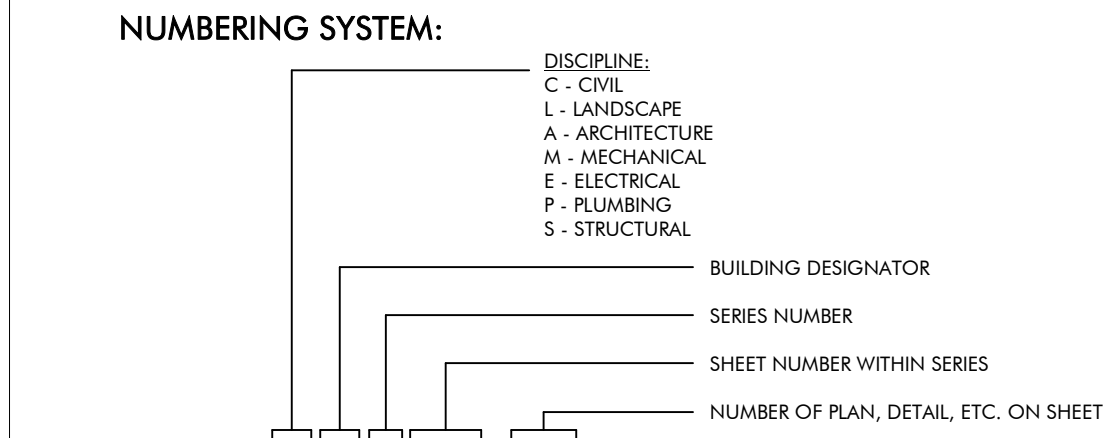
NUMBERING SYSTEM:

DISCIPLINE:
C - CIVIL
L - LANDSCAPE
A - ARCHITECTURE
M - MECHANICAL
E - ELECTRICAL
P - PLUMBING
S - STRUCTURAL

BUILDING DESIGNATOR

SERIES NUMBER

SHEET NUMBER WITHIN SERIES

NUMBER OF PLAN, DETAIL, ETC. ON SHEET